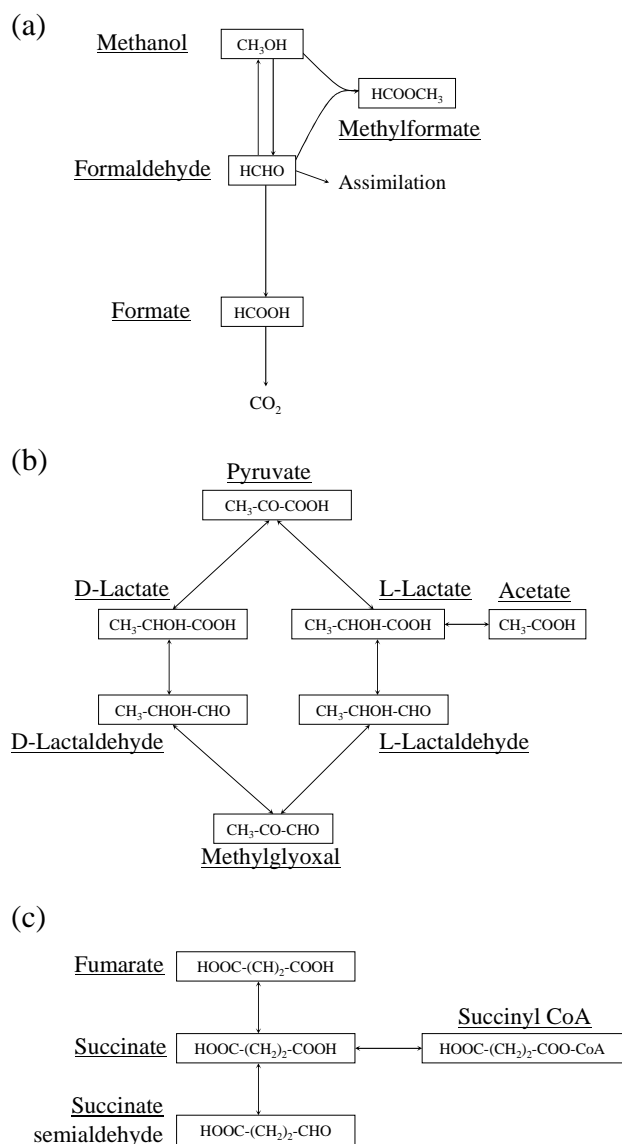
(a)

Methanol $CH_3OH$

$HCOOCH_3$

Methylformate

Formaldehyde $HCHO$

Assimilation

Formate $HCOOH$

$CO_2$

(b)

Pyruvate

$CH_3$-CO-COOH

D-Lactate

L-Lactate

Acetate

$CH_3$-CHOH-COOH

$CH_3$-CHOH-COOH

$CH_3$-COOH

$CH_3$-CHOH-CHO

$CH_3$-CHOH-CHO

D-Lactaldehyde

L-Lactaldehyde

$CH_3$-CO-CHO

Methylglyoxal

(c)

Fumarate HOOC-$(CH)_2$-COOH

Succinyl CoA

Succinate HOOC-$(CH_2)_2$-COOH

HOOC-$(CH_2)_2$-COO-CoA

Succinate semialdehyde HOOC-$(CH_2)_2$-CHO